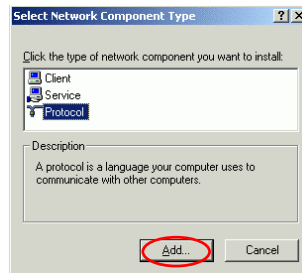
Select Network Component Type

?

X

Click the type of network component you want to install:

Client

Service

Protocol

Description

A protocol is a language your computer uses to communicate with other computers.

Add...

Cancel